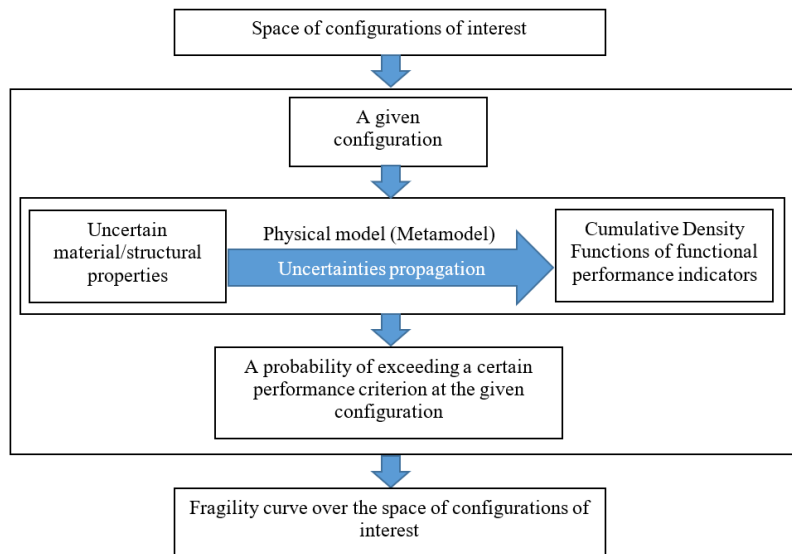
Space of configurations of interest

A given configuration

Uncertain material/structural properties

Physical model (Metamodel)

Uncertainties propagation

Cumulative Density Functions of functional performance indicators

A probability of exceeding a certain performance criterion at the given configuration

Fragility curve over the space of configurations of interest